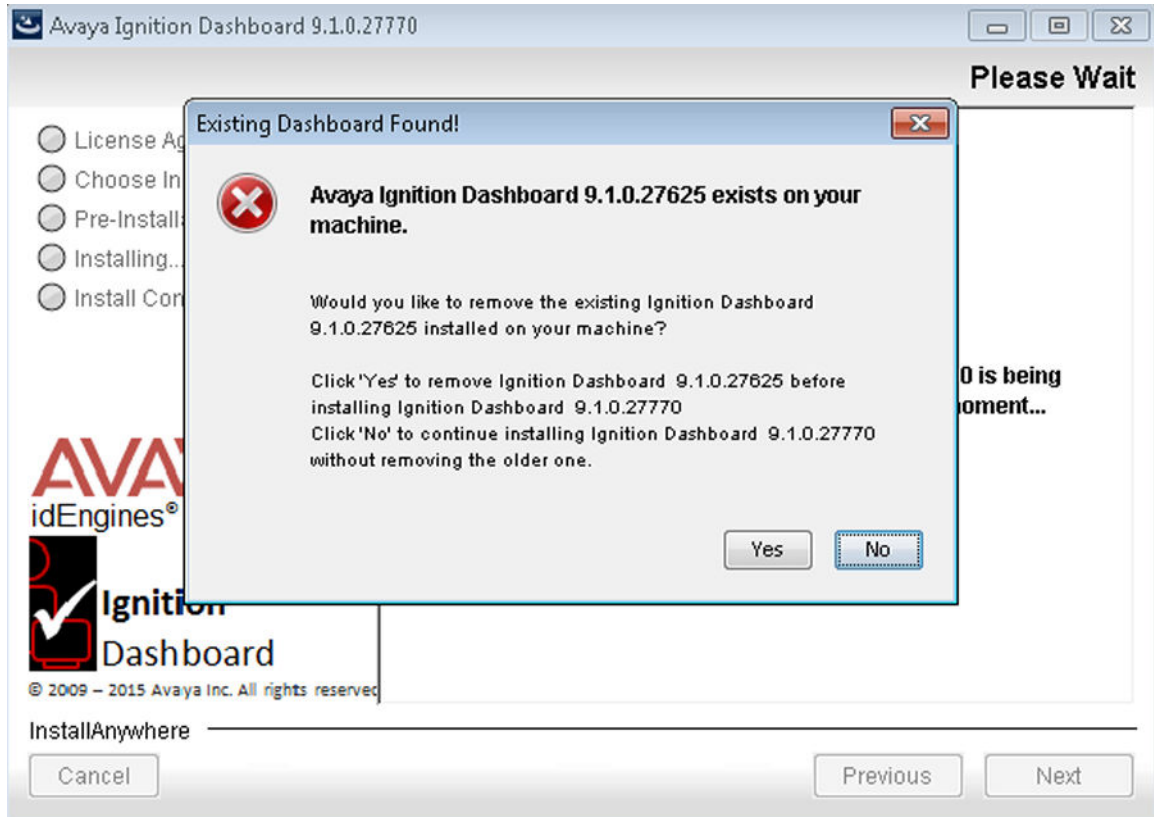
Avaya Ignition Dashboard 9.1.0.27770

Please Wait

License Ag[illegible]
Choose In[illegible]
Pre-Instal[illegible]
Installing...
Install Co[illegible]

Existing Dashboard Found!

Avaya Ignition Dashboard 9.1.0.27625 exists on your machine.

Would you like to remove the existing Ignition Dashboard 9.1.0.27625 installed on your machine?

Click 'Yes' to remove Ignition Dashboard 9.1.0.27625 before installing Ignition Dashboard 9.1.0.27770
Click 'No' to continue installing Ignition Dashboard 9.1.0.27770 without removing the older one.

Yes No

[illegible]0 is being
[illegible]oment...

AVA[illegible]
idEngines®
Ignition
Dashboard
© 2009 – 2015 Avaya Inc. All rights reserve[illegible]

InstallAnywhere

Cancel
Previous
Next